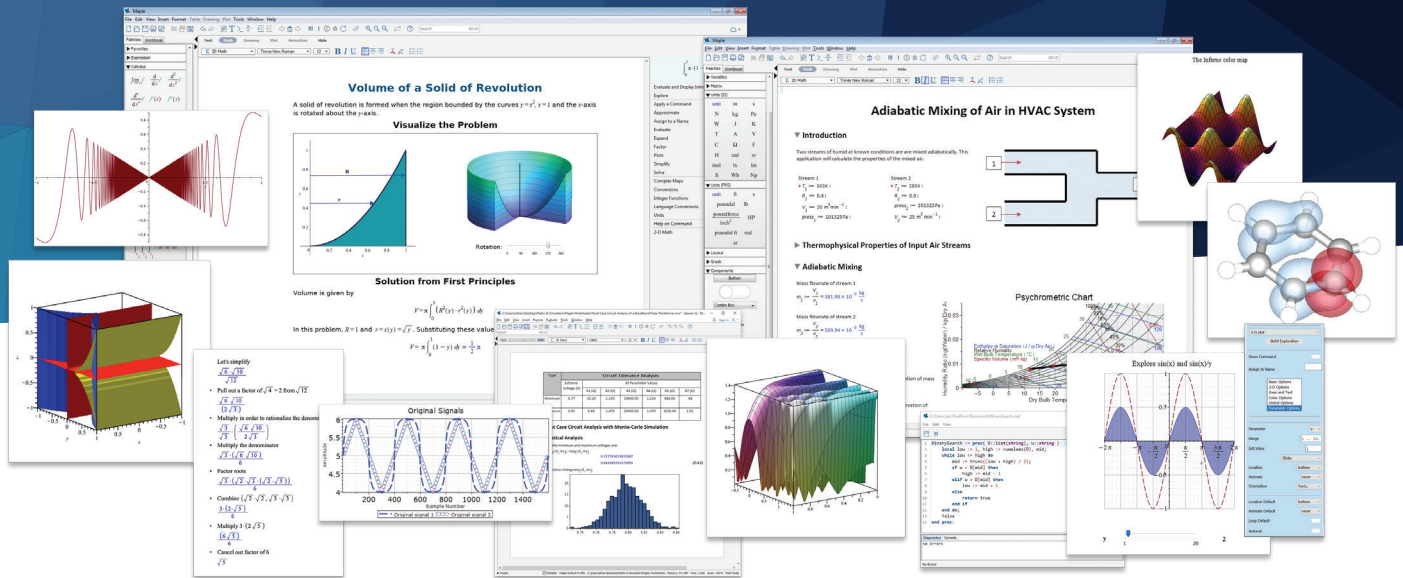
Volume of a Solid of Revolution

A solid of revolution is formed when the region bounded by the curves $y = x^2$, $y = 1$ and the $x$-axis is rotated about the $y$-axis.

Visualize the Problem

Rotation:

Solution from First Principles

Volume is given by

$V = \pi \int_0^1 (R^2(y) - r^2(y))\, dy$

In this problem, $R = 1$ and $x = r(y) = \sqrt{y}$. Substituting these values

$V = \pi \int_0^1 (1 - y)\, dy = \frac{1}{2}\pi$

Adiabatic Mixing of Air in HVAC System

Introduction

Two streams of humid air known conditions are mixed adiabatically. This application will calculate the properties of the mixed air.

Stream 1
$T_1$ := 303K :
$V_1$ := 30 m³min⁻¹ :
$press_1$ := 101325Pa :

Stream 2
$T_2$ := 285K :
$V_2$ := 25 m³min⁻¹ :

Thermophysical Properties of Input Air Streams

Adiabatic Mixing

Mass flowrate of stream 1

Mass flowrate of stream 2

Psychrometric Chart

Dry Bulb Temperature

The Inferno color map

Original Signals

Sample Number

Original signal 1    Original signal 2

Circuit Tolerance Analysis

Worst Case Circuit Analysis with Monte-Carlo Simulation

Statistical Analysis

Let's simplify
$\frac{\sqrt{6} \cdot \sqrt{10}}{\sqrt{12}}$

Pull out a factor of $\sqrt{4} = 2$ from $\sqrt{12}$

Multiply in order to rationalize the denominator

Multiply the denominator

Factor roots

Combine $(\sqrt{2} \cdot \sqrt{3} \cdot \sqrt{3} \cdot \sqrt{5})$

Multiply $3 \cdot (2\sqrt{5})$

Cancel out factor of 6
$\sqrt{5}$

Explore sin(x) and sin(x)/y

BinarySearch := proc( D::list(string), w::string )
local low := 1, high := numelems(D), mid;
while low <= high do
mid := trunc((low + high) / 2);
if w < D[mid] then
high := mid - 1
elif w > D[mid] then
low := mid + 1
else
return true
end if
end do;
false
end proc:

Build Exploration
Show Command
Assign to Name
Parameter Options
Slider